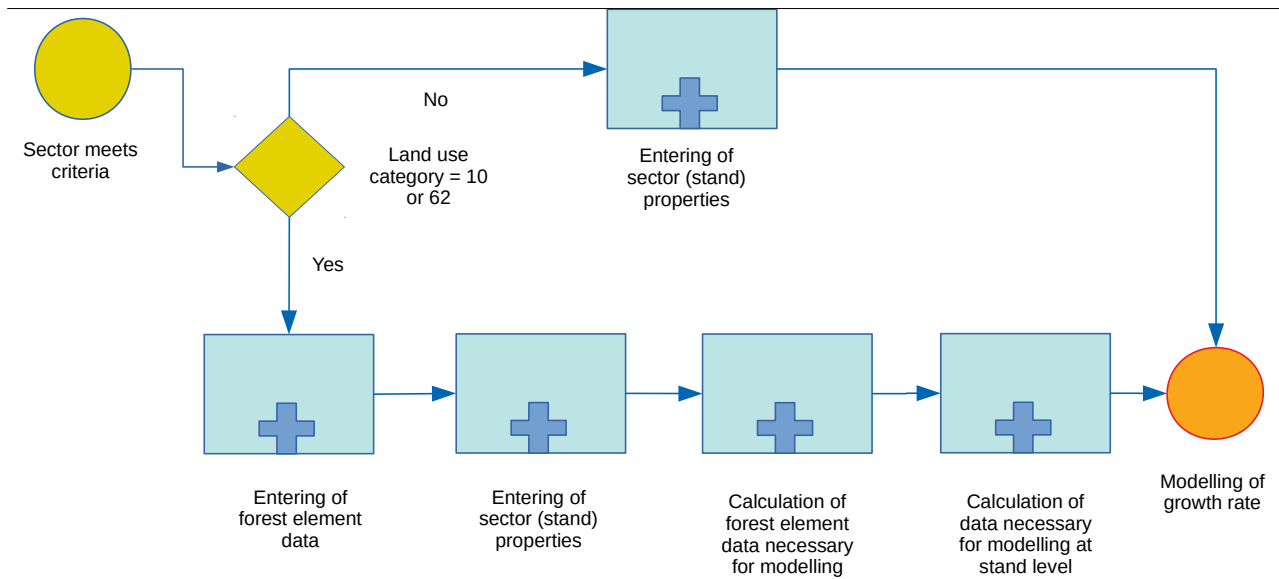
Sector meets criteria

Land use category = 10 or 62

No

Entering of sector (stand) properties

Yes

Entering of forest element data

Entering of sector (stand) properties

Calculation of forest element data necessary for modelling

Calculation of data necessary for modelling at stand level

Modelling of growth rate